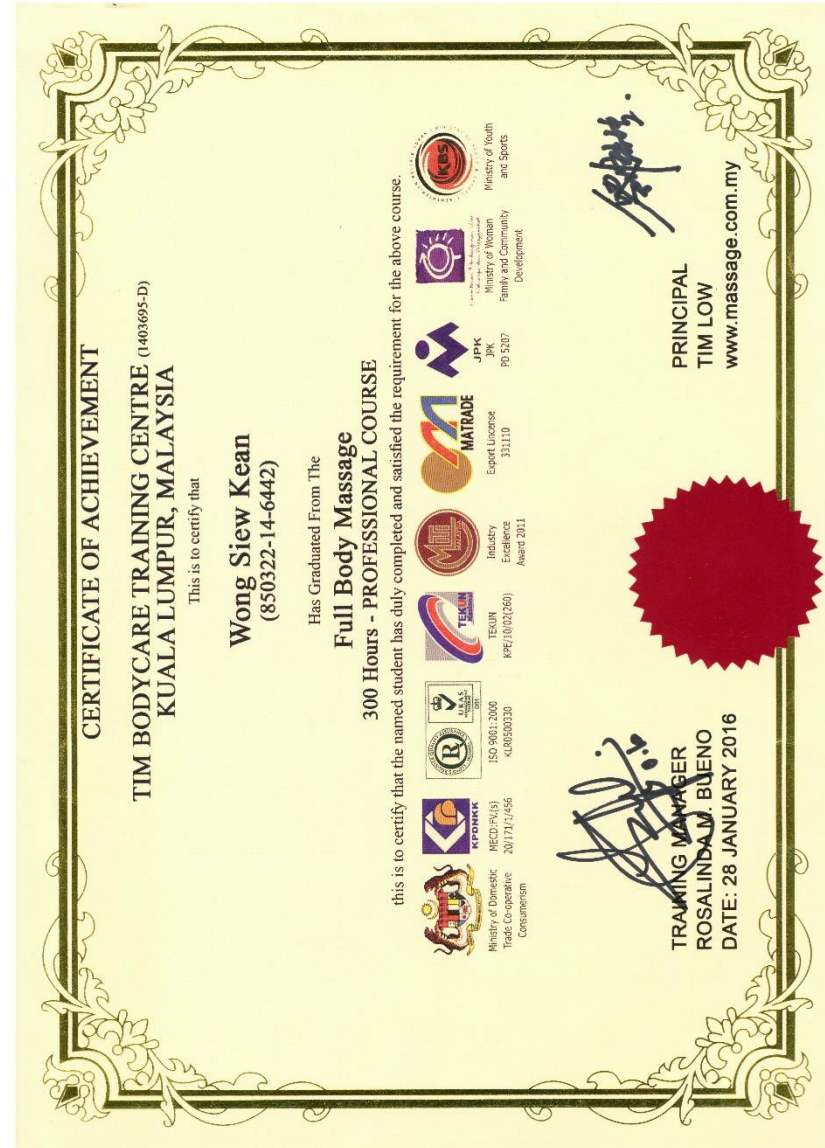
CERTIFICATE OF ACHIEVEMENT

TIM BODYCARE TRAINING CENTRE (1403695-D)
KUALA LUMPUR, MALAYSIA

This is to certify that

Wong Siew Kean
(850322-14-6442)

Has Graduated From The

Full Body Massage
300 Hours - PROFESSIONAL COURSE

this is to certify that the named student has duly completed and satisfied the requirement for the above course.

Ministry of Domestic Trade Co-operative Consumerism

KPDNKK
MECD:PV(s) 20/171/1/456

ISO 9001:2000
KLR0500330

UKAS

TEKUN
TEKUN
KPE/10/02(260)

Industry Excellence Award 2011

MATRADE
Export Lincense 331110

JPK
JPK
PO 5207

Ministry of Woman Family and Community Development

KBS
Ministry of Youth and Sports

TRAINING MANAGER
ROSALINDA M. BUENO
DATE: 28 JANUARY 2016

PRINCIPAL
TIM LOW
www.massage.com.my